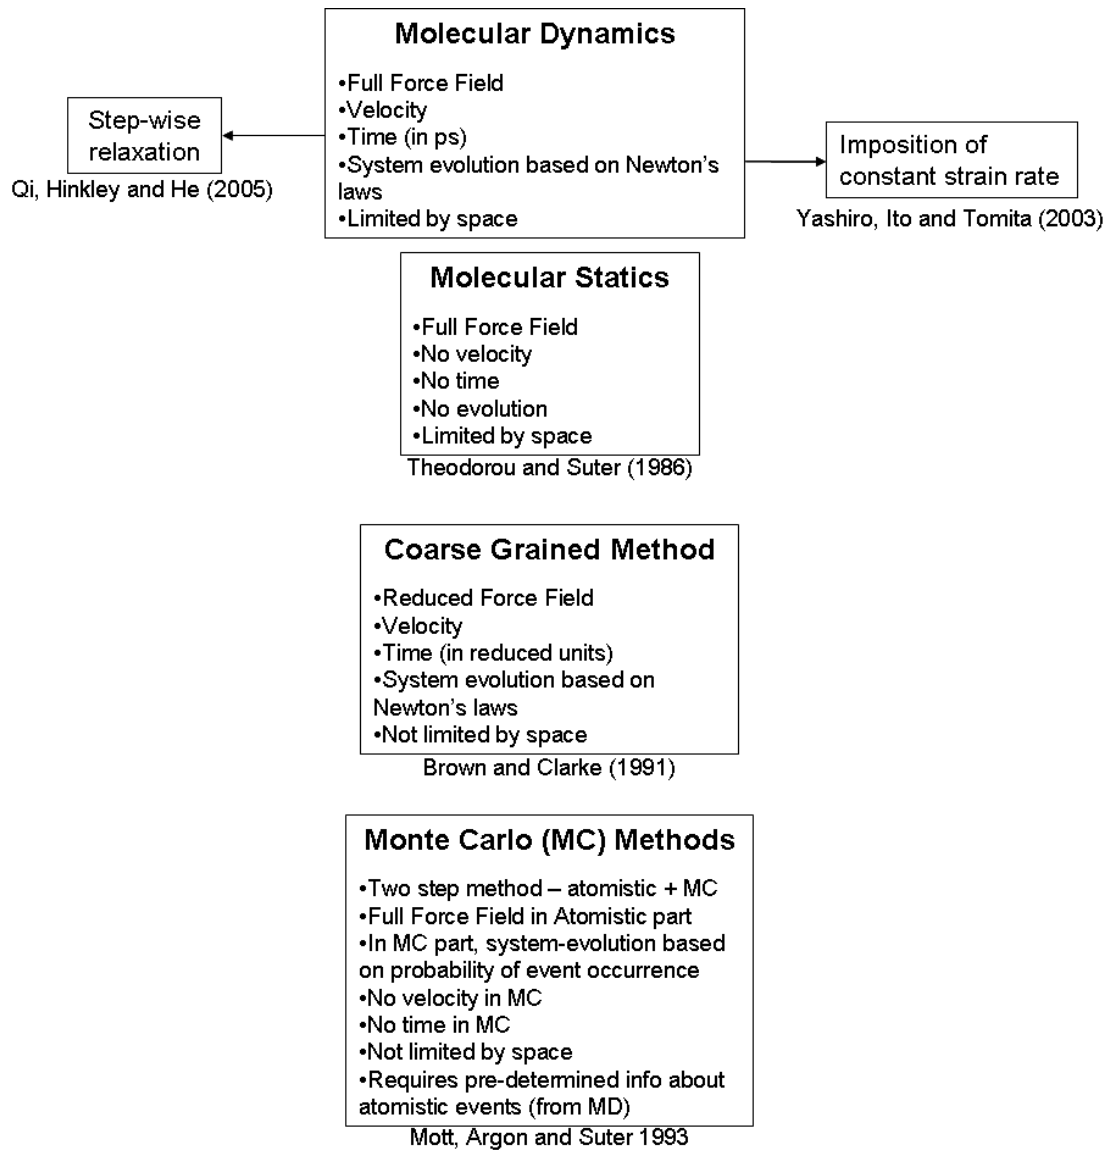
Molecular Dynamics

•Full Force Field
•Velocity
•Time (in ps)
•System evolution based on Newton's laws
•Limited by space

Step-wise relaxation

Qi, Hinkley and He (2005)

Imposition of constant strain rate

Yashiro, Ito and Tomita (2003)

Molecular Statics

•Full Force Field
•No velocity
•No time
•No evolution
•Limited by space

Theodorou and Suter (1986)

Coarse Grained Method

•Reduced Force Field
•Velocity
•Time (in reduced units)
•System evolution based on Newton's laws
•Not limited by space

Brown and Clarke (1991)

Monte Carlo (MC) Methods

•Two step method – atomistic + MC
•Full Force Field in Atomistic part
•In MC part, system-evolution based on probability of event occurrence
•No velocity in MC
•No time in MC
•Not limited by space
•Requires pre-determined info about atomistic events (from MD)

Mott, Argon and Suter 1993